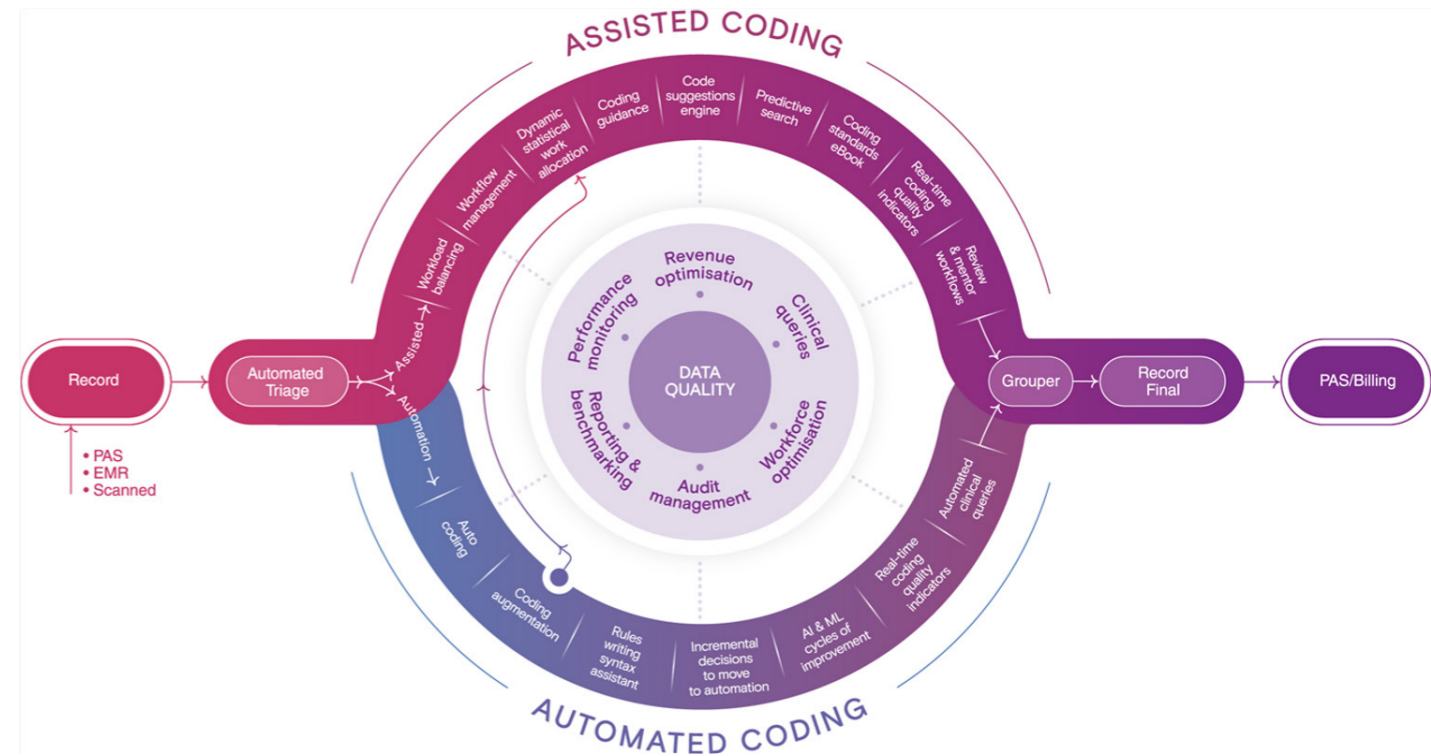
ASSISTED CODING

Record

• PAS
• EMR
• Scanned

Automated Triage

Assisted

Automation

Workload balancing

Workflow management

Dynamic statistical work allocation

Coding guidance

Code suggestions engine

Predictive search

Coding standards eBook

Real-time coding quality indicators

Review & mentor workflows

Grouper

Record Final

PAS/Billing

Revenue optimisation

Clinical queries

Workforce optimisation

Audit management

Reporting & benchmarking

Performance monitoring

DATA QUALITY

Auto coding

Coding augmentation

Rules writing syntax assistant

Incremental decisions to move to automation

AI & ML cycles of improvement

Real-time coding quality indicators

Automated clinical queries

AUTOMATED CODING